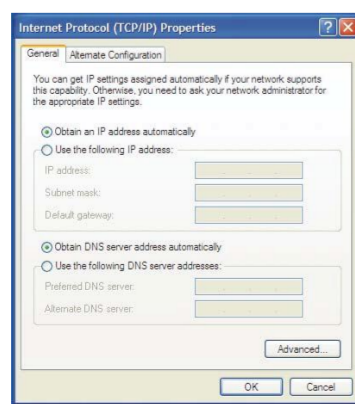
Internet Protocol (TCP/IP) Properties

General | Alternate Configuration

You can get IP settings assigned automatically if your network supports this capability. Otherwise, you need to ask your network administrator for the appropriate IP settings.

Obtain an IP address automatically

Use the following IP address:

IP address:

Subnet mask:

Default gateway:

Obtain DNS server address automatically

Use the following DNS server addresses:

Preferred DNS server:

Alternate DNS server:

Advanced...

OK

Cancel